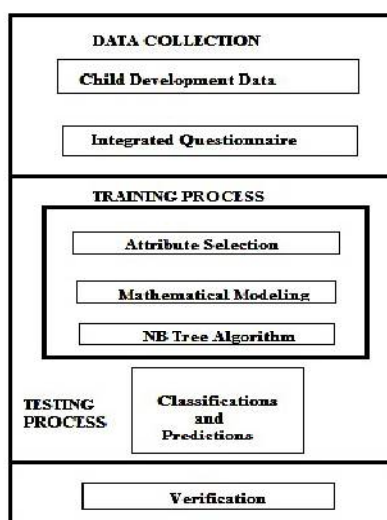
DATA COLLECTION

Child Development Data

Integrated Questionnaire

TRAINING PROCESS

Attribute Selection

Mathematical Modeling

NB Tree Algorithm

TESTING PROCESS

Classifications and Predictions

Verification